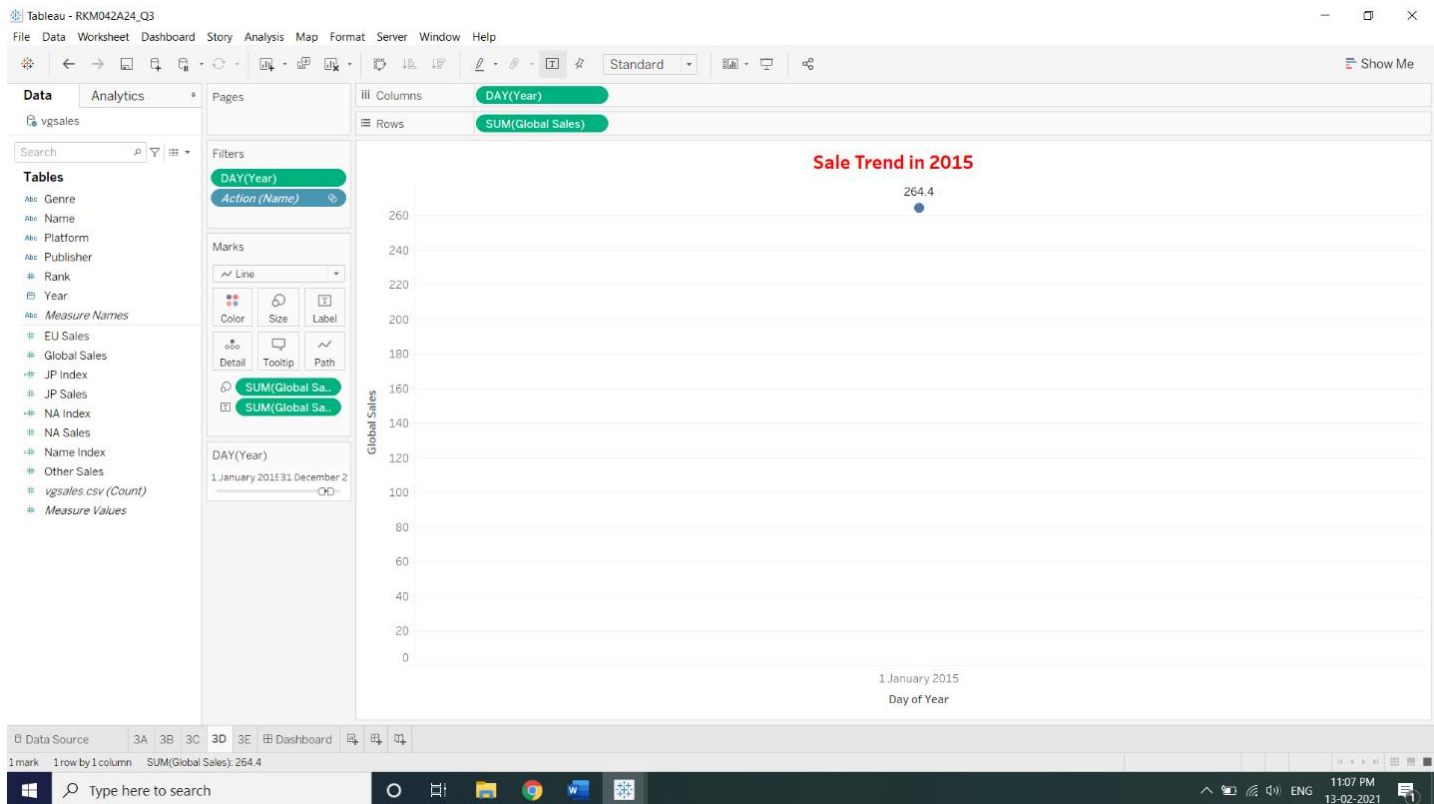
Tableau - RKM042A24_Q3

File Data Worksheet Dashboard Story Analysis Map Format Server Window Help

Standard

Show Me

Data Analytics

vgsales

Search

Tables

Genre
Name
Platform
Publisher
Rank
Year
Measure Names
EU Sales
Global Sales
JP Index
JP Sales
NA Index
NA Sales
Name Index
Other Sales
vgsales.csv (Count)
Measure Values

Pages

Filters

DAY(Year)

Action (Name)

Marks

Line

Color Size Label

Detail Tooltip Path

SUM(Global Sa..

SUM(Global Sa..

DAY(Year)

1 January 2015 31 December 2

Columns DAY(Year)

Rows SUM(Global Sales)

Sale Trend in 2015

264.4

260
240
220
200
180
160
140
120
100
80
60
40
20
0

Global Sales

1 January 2015

Day of Year

Data Source 3A 3B 3C 3D 3E Dashboard

1 mark 1 row by 1 column SUM(Global Sales): 264.4

Type here to search

ENG 11:07 PM 13-02-2021